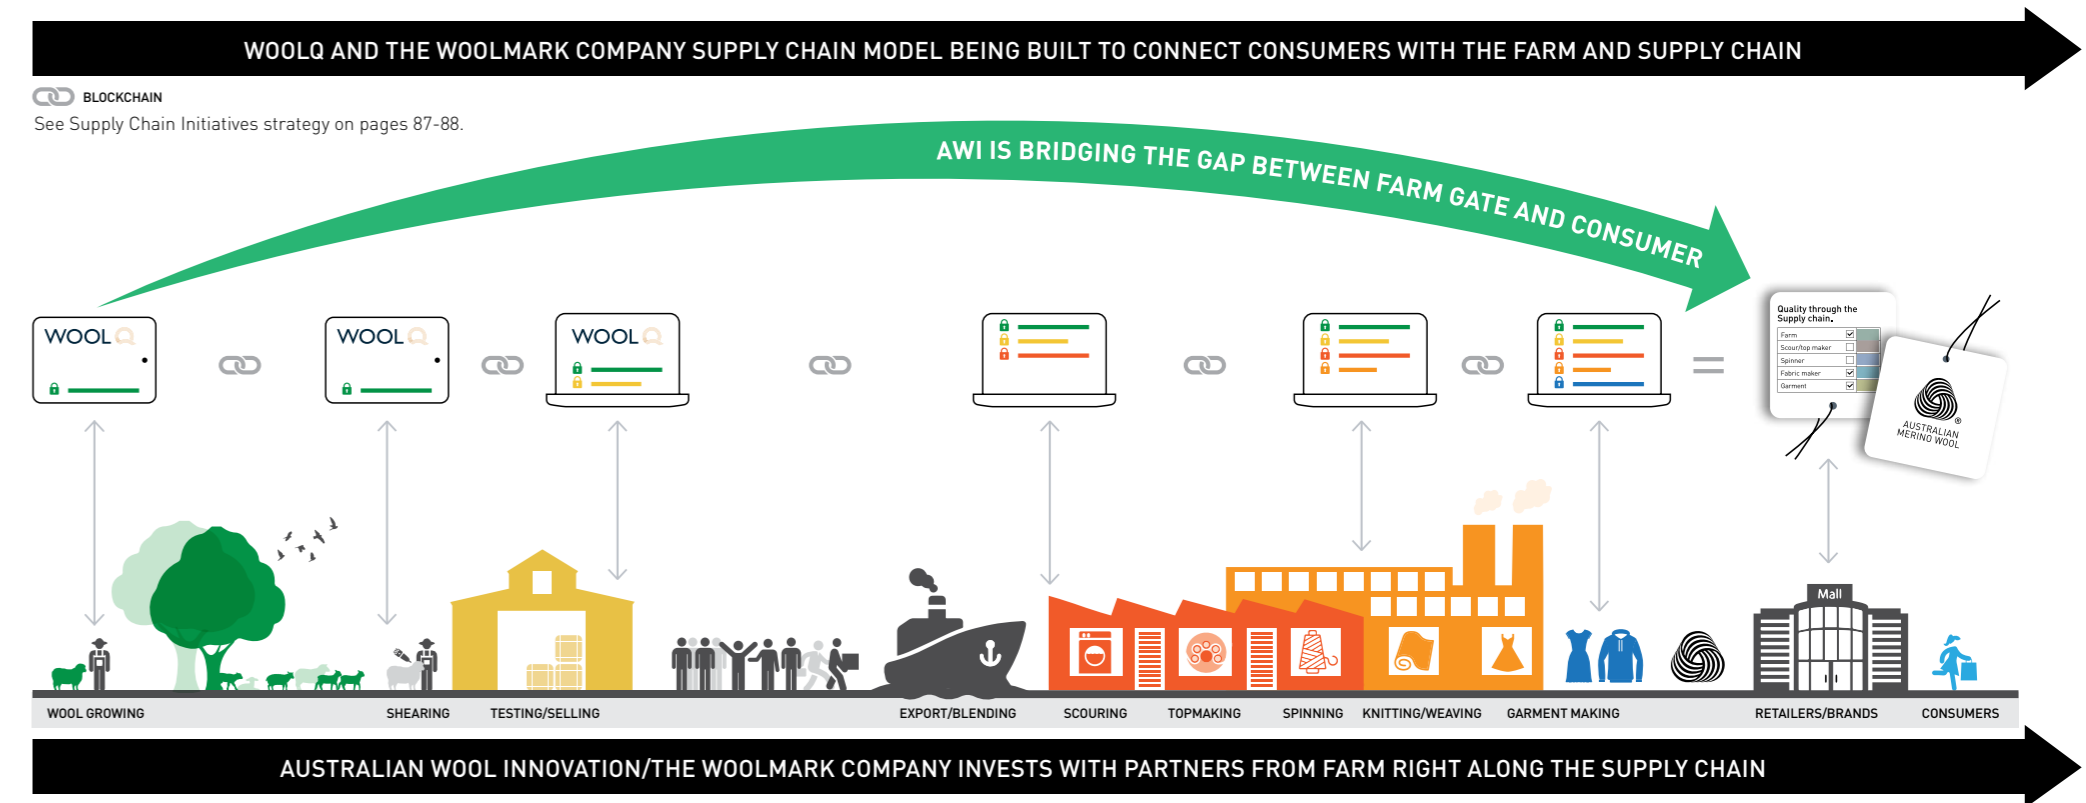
WOOLQ AND THE WOOLMARK COMPANY SUPPLY CHAIN MODEL BEING BUILT TO CONNECT CONSUMERS WITH THE FARM AND SUPPLY CHAIN

BLOCKCHAIN
See Supply Chain Initiatives strategy on pages 87-88.

AWI IS BRIDGING THE GAP BETWEEN FARM GATE AND CONSUMER

WOOLQ

WOOLQ

WOOLQ

=

Quality through the Supply chain.
Farm
Scour/top maker
Spinner
Fabric maker
Garment

AUSTRALIAN MERINO WOOL

Mall

WOOL GROWING
SHEARING
TESTING/SELLING
EXPORT/BLENDING
SCOURING
TOPMAKING
SPINNING
KNITTING/WEAVING
GARMENT MAKING
RETAILERS/BRANDS
CONSUMERS

AUSTRALIAN WOOL INNOVATION/THE WOOLMARK COMPANY INVESTS WITH PARTNERS FROM FARM RIGHT ALONG THE SUPPLY CHAIN